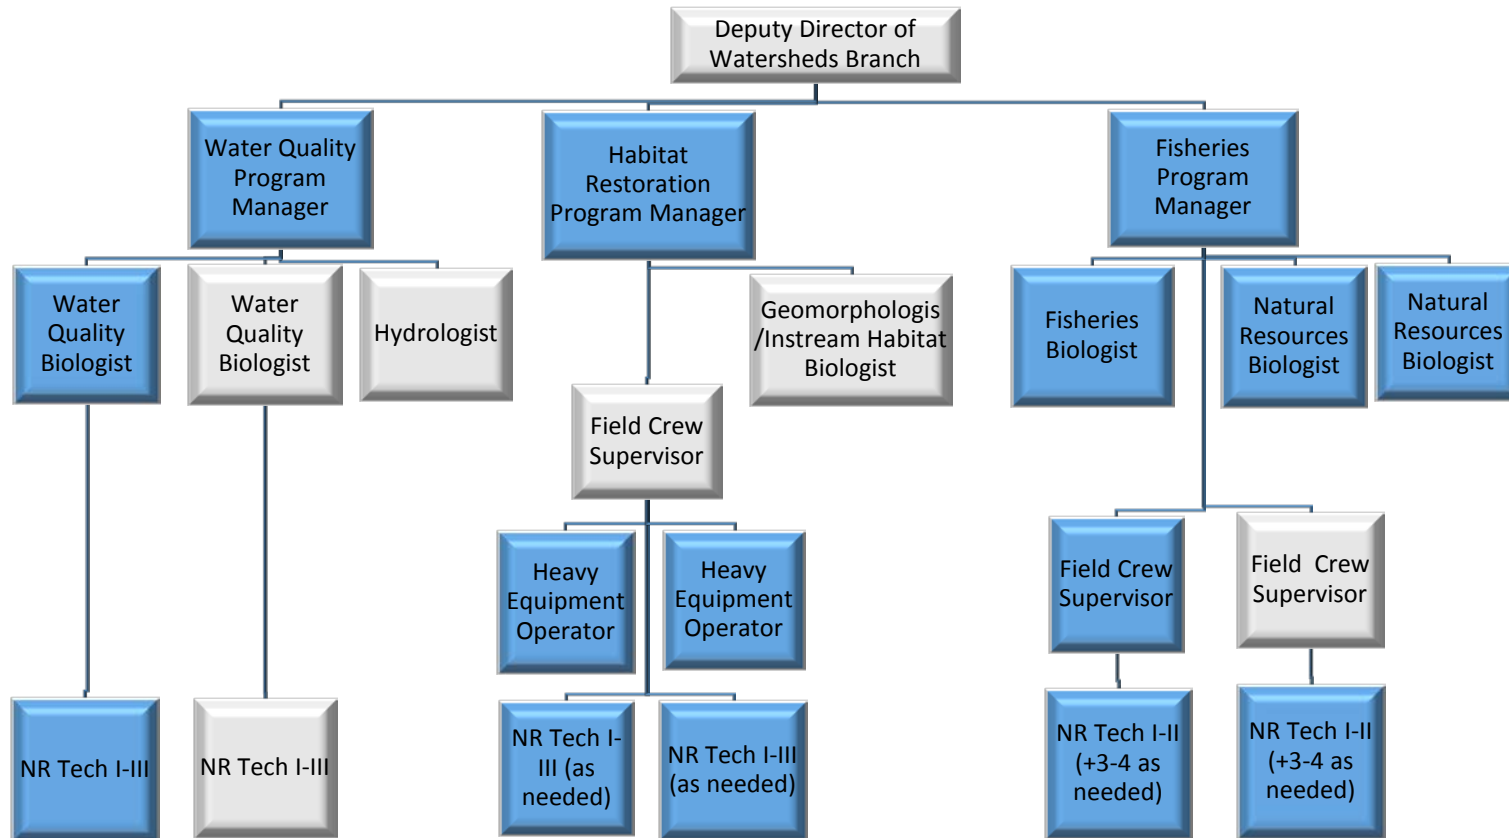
Deputy Director of Watersheds Branch

Water Quality Program Manager

Habitat Restoration Program Manager

Fisheries Program Manager

Water Quality Biologist

Water Quality Biologist

Hydrologist

Geomorphologis /Instream Habitat Biologist

Fisheries Biologist

Natural Resources Biologist

Natural Resources Biologist

Field Crew Supervisor

Heavy Equipment Operator

Heavy Equipment Operator

Field Crew Supervisor

Field Crew Supervisor

NR Tech I-III

NR Tech I-III

NR Tech I-III (as needed)

NR Tech I-III (as needed)

NR Tech I-II (+3-4 as needed)

NR Tech I-II (+3-4 as needed)